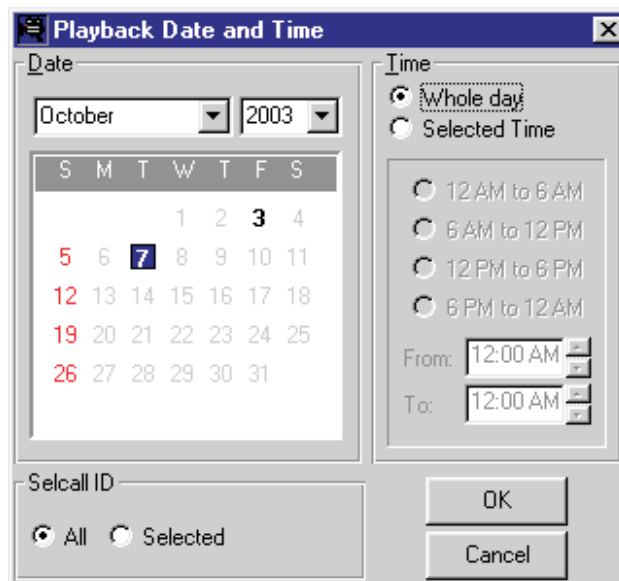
Playback Date and Time

Date

October
2003

| S | M | T | W | T | F | S |
|---|---|---|---|---|---|---|
| | | | 1 | 2 | 3 | 4 |
| 5 | 6 | 7 | 8 | 9 | 10 | 11 |
| 12 | 13 | 14 | 15 | 16 | 17 | 18 |
| 19 | 20 | 21 | 22 | 23 | 24 | 25 |
| 26 | 27 | 28 | 29 | 30 | 31 | |

Time

Whole day
Selected Time

12 AM to 6 AM
6 AM to 12 PM
12 PM to 6 PM
6 PM to 12 AM

From: 12:00 AM
To: 12:00 AM

Selcall ID

All
Selected

OK
Cancel